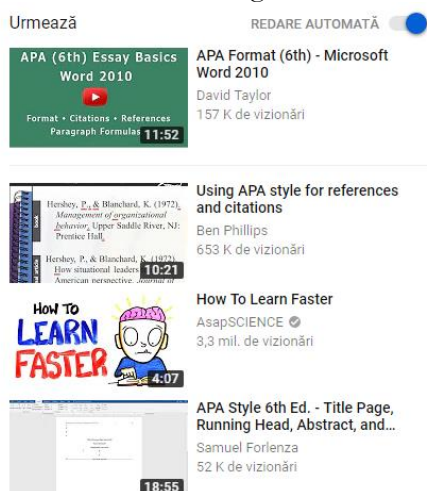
Urmează

REDARE AUTOMATĂ

APA (6th) Essay Basics
Word 2010

Format • Citations • References
Paragraph Formulas

11:52

APA Format (6th) - Microsoft Word 2010

David Taylor

157 K de vizionări

Hershey, P., & Blanchard, K. (1972). Management of organizational behavior. Upper Saddle River, NJ: Prentice Hall.

Hershey, P., & Blanchard, K. (1972). How situational leaders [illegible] American perspective. Journal of

10:21

Using APA style for references and citations

Ben Phillips

653 K de vizionări

HOW TO
LEARN
FASTER

4:07

How To Learn Faster

AsapSCIENCE

3,3 mil. de vizionări

18:55

APA Style 6th Ed. - Title Page, Running Head, Abstract, and...

Samuel Forlenza

52 K de vizionări